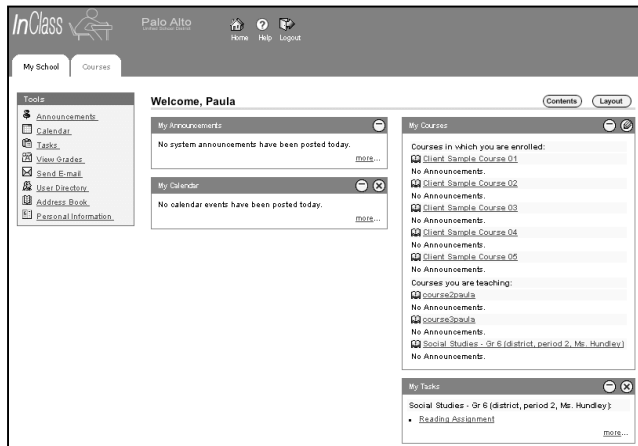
InClass

Palo Alto
Unified School District

Home Help Logout

My School Courses

Tools
Announcements
Calendar
Tasks
View Grades
Send E-mail
User Directory
Address Book
Personal Information

Welcome, Paula

Contents Layout

My Announcements
No system announcements have been posted today.
more...

My Calendar
No calendar events have been posted today.
more...

My Courses
Courses in which you are enrolled:
Client Sample Course 01
No Announcements.
Client Sample Course 02
No Announcements.
Client Sample Course 03
No Announcements.
Client Sample Course 04
No Announcements.
Client Sample Course 05
No Announcements.
Courses you are teaching:
course2paula
No Announcements.
course3paula
No Announcements.
Social Studies - Gr 6 (district, period 2, Ms. Hundley)
No Announcements.

My Tasks
Social Studies - Gr 6 (district, period 2, Ms. Hundley):
• Reading Assignment
more...